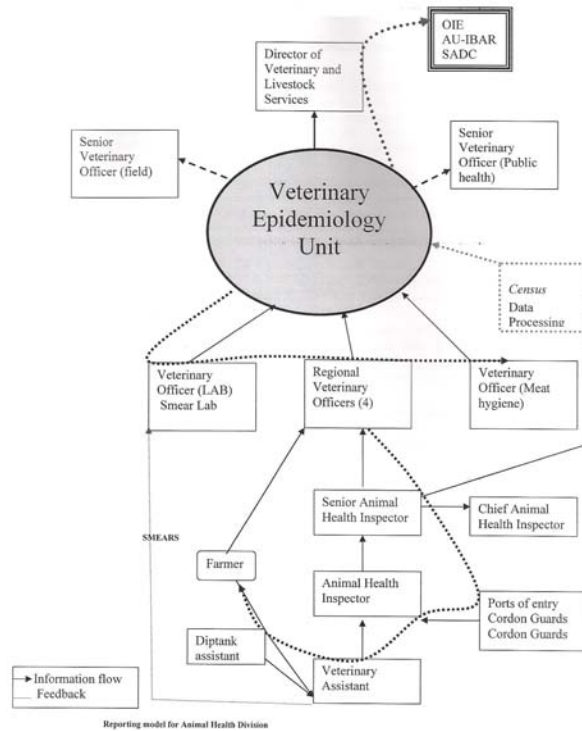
OIE
AU-IBAR
SADC

Director of Veterinary and Livestock Services

Senior Veterinary Officer (field)

Senior Veterinary Officer (Public health)

Veterinary Epidemiology Unit

*Census* Data Processing

Veterinary Officer (LAB) Smear Lab

Regional Veterinary Officers (4)

Veterinary Officer (Meat hygiene)

Senior Animal Health Inspector

Chief Animal Health Inspector

SMEARS

Farmer

Animal Health Inspector

Ports of entry Cordon Guards Cordon Guards

Diptank assistant

Veterinary Assistant

Information flow
Feedback

Reporting model for Animal Health Division